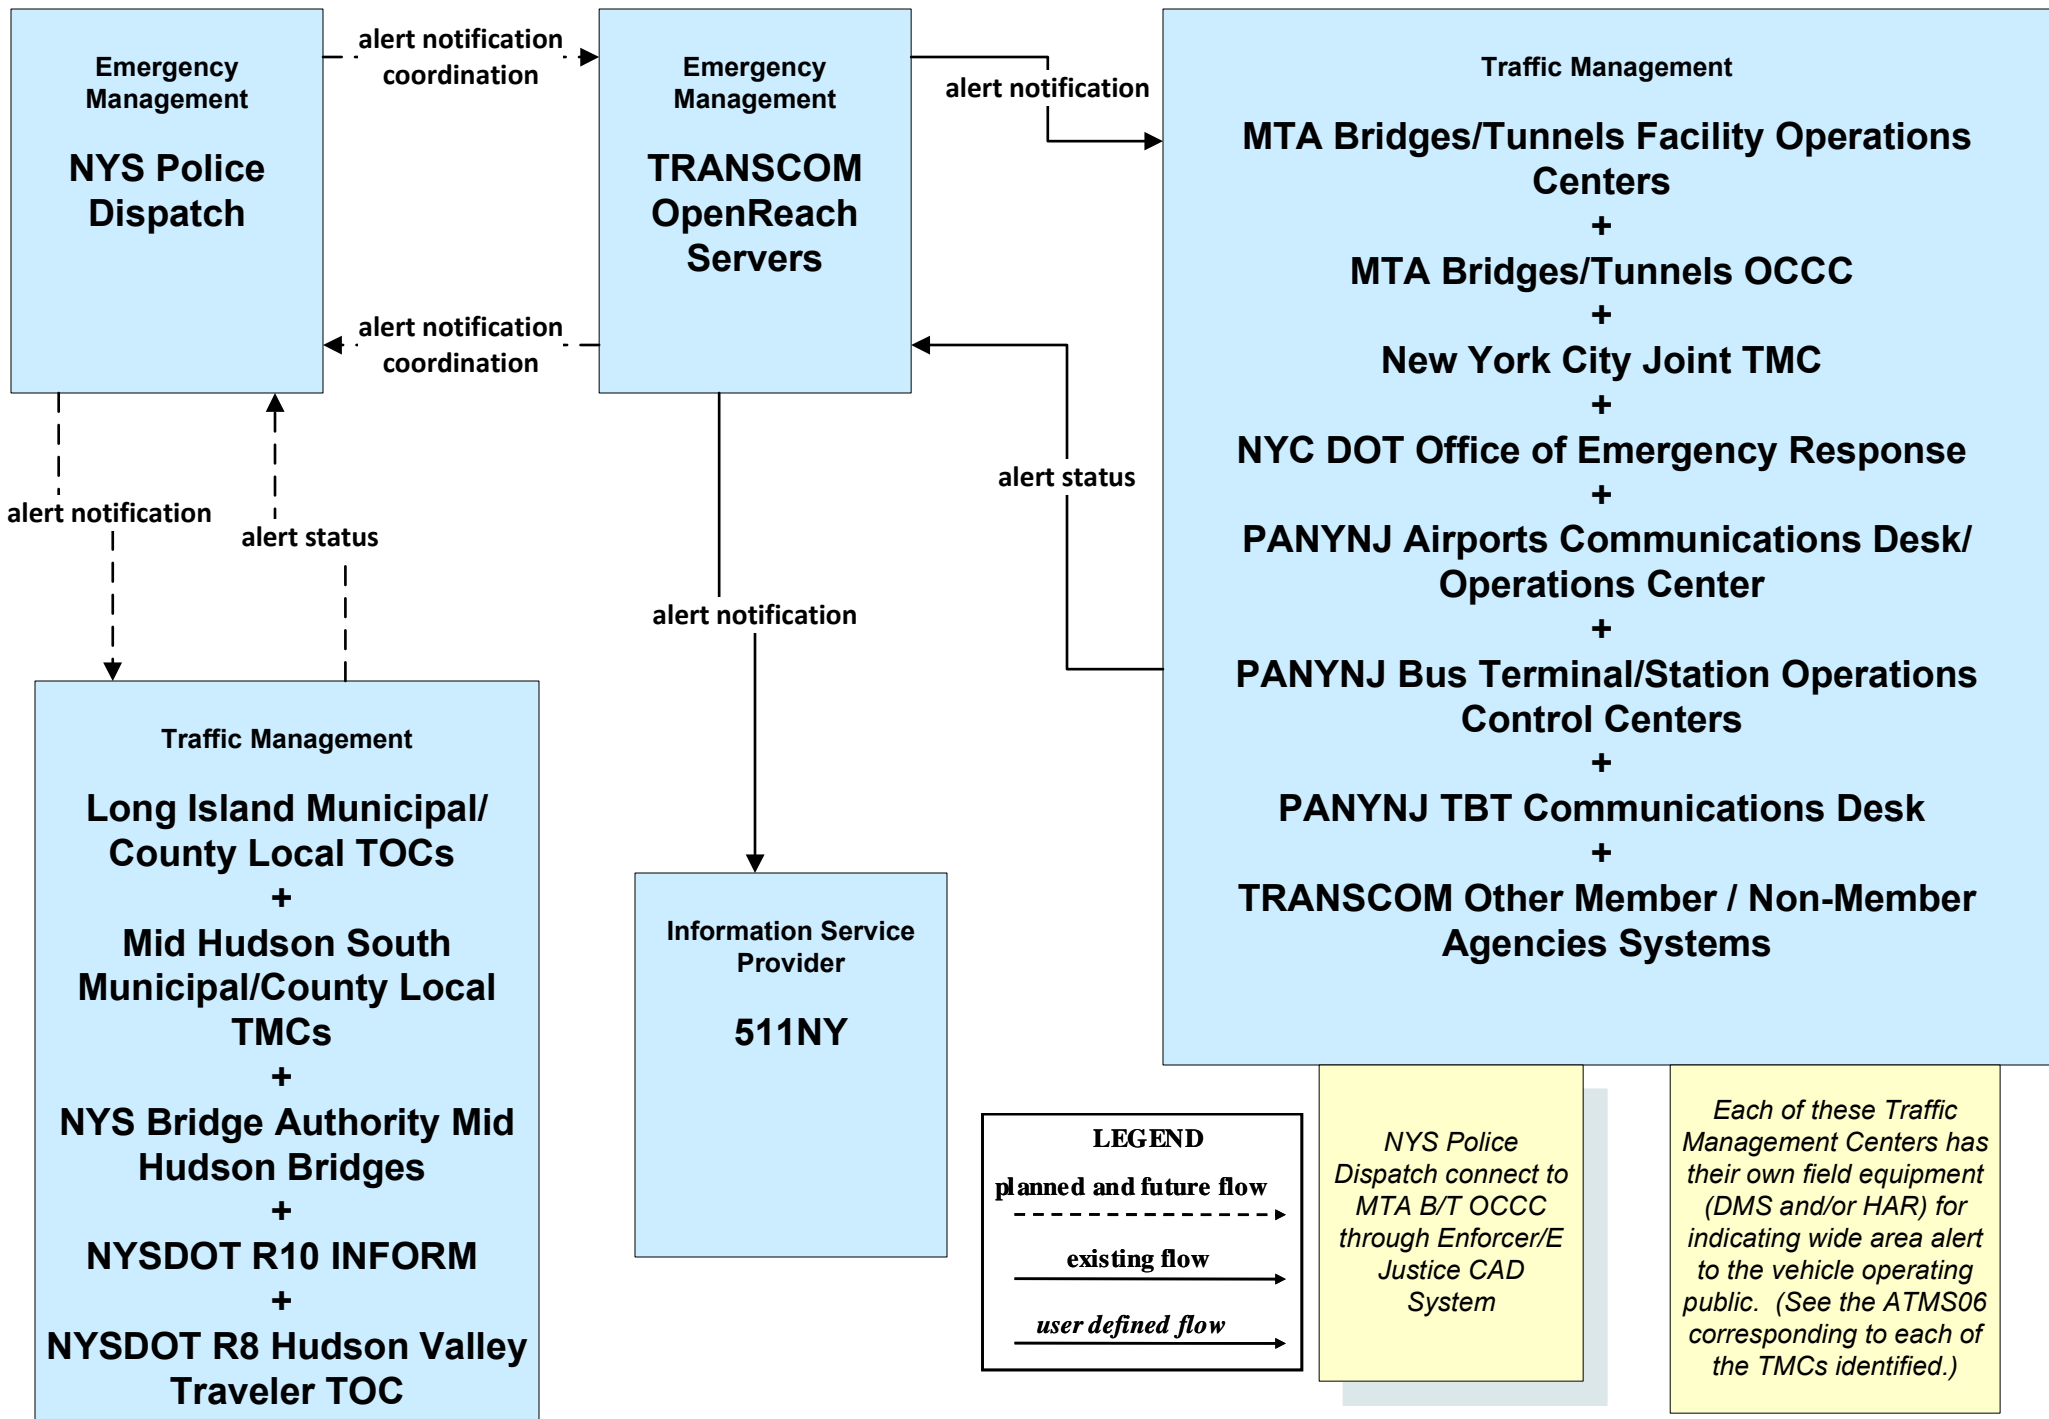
Emergency Management

NYS Police Dispatch

alert notification coordination

alert notification coordination

Emergency Management

TRANSCOM OpenReach Servers

alert notification

Traffic Management

MTA Bridges/Tunnels Facility Operations Centers
+
MTA Bridges/Tunnels OCCC
+
New York City Joint TMC
+
NYC DOT Office of Emergency Response
+
PANYNJ Airports Communications Desk/ Operations Center
+
PANYNJ Bus Terminal/Station Operations Control Centers
+
PANYNJ TBT Communications Desk
+
TRANSCOM Other Member / Non-Member Agencies Systems

alert status

alert notification

alert status

alert notification

Traffic Management

Long Island Municipal/ County Local TOCs
+
Mid Hudson South Municipal/County Local TMCs
+
NYS Bridge Authority Mid Hudson Bridges
+
NYSDOT R10 INFORM
+
NYSDOT R8 Hudson Valley Traveler TOC

Information Service Provider

511NY

LEGEND
planned and future flow
existing flow
user defined flow

NYS Police Dispatch connect to MTA B/T OCCC through Enforcer/E Justice CAD System

Each of these Traffic Management Centers has their own field equipment (DMS and/or HAR) for indicating wide area alert to the vehicle operating public. (See the ATMS06 corresponding to each of the TMCs identified.)